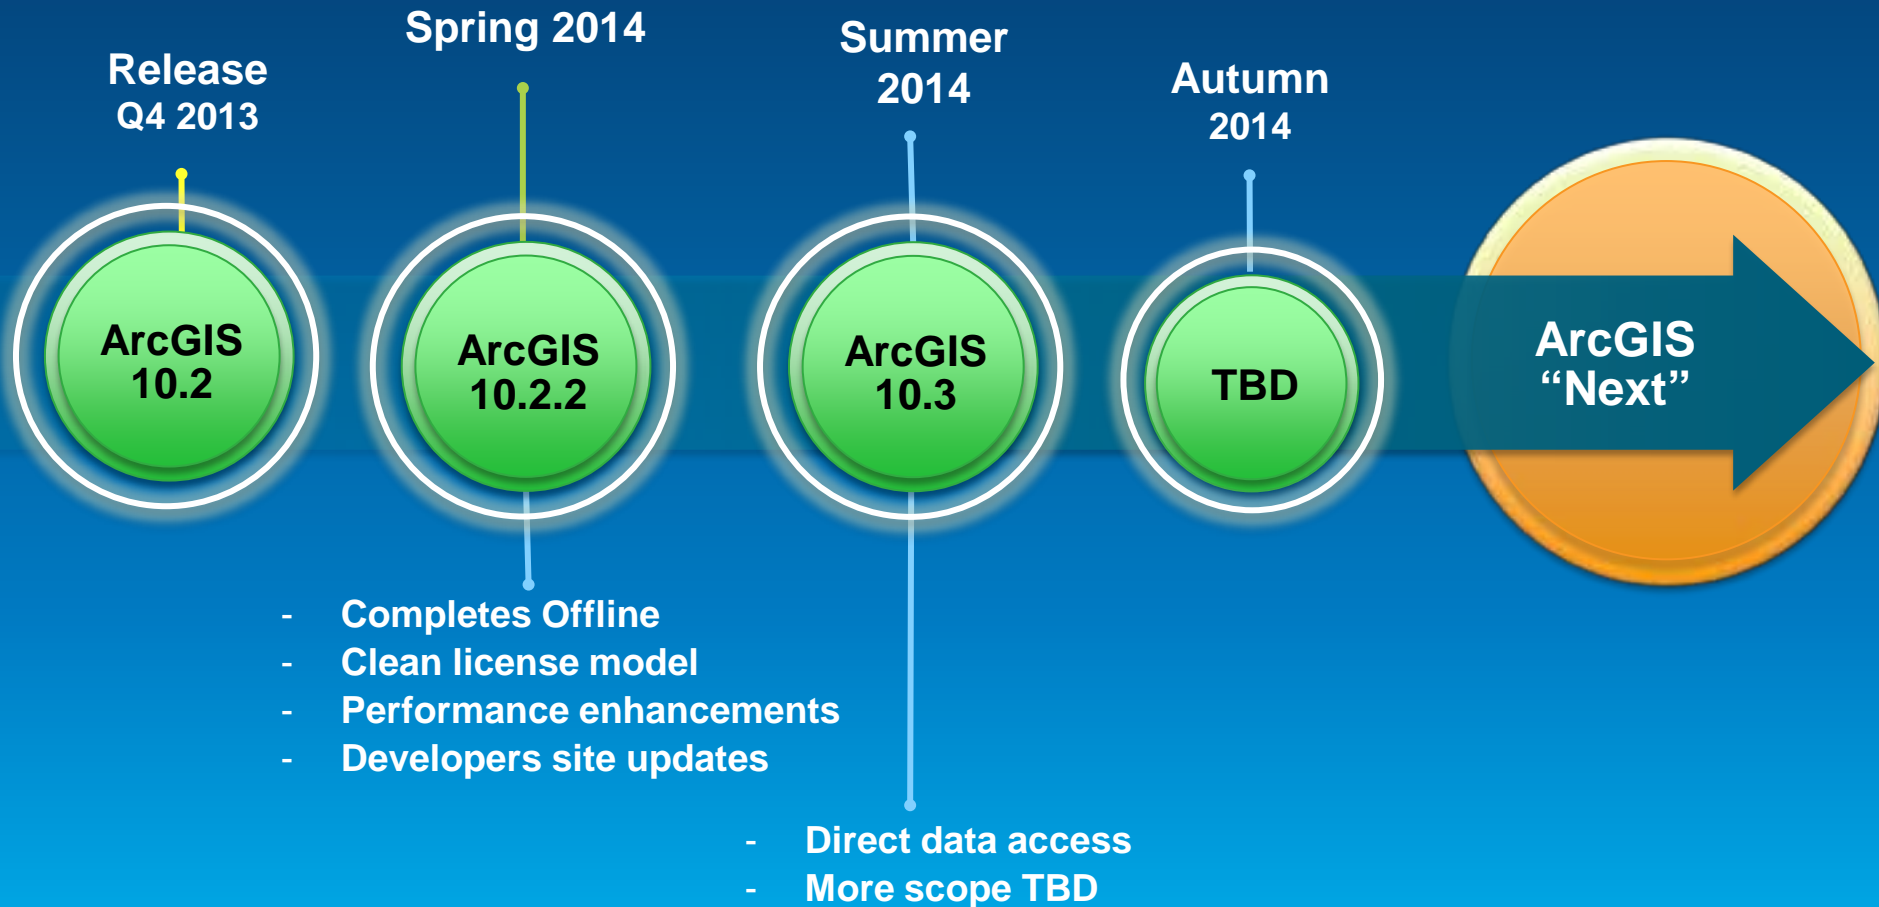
Release
Q4 2013

ArcGIS
10.2

Spring 2014

ArcGIS
10.2.2

- Completes Offline
- Clean license model
- Performance enhancements
- Developers site updates

Summer
2014

ArcGIS
10.3

- Direct data access
- More scope TBD

Autumn
2014

TBD

ArcGIS
“Next”